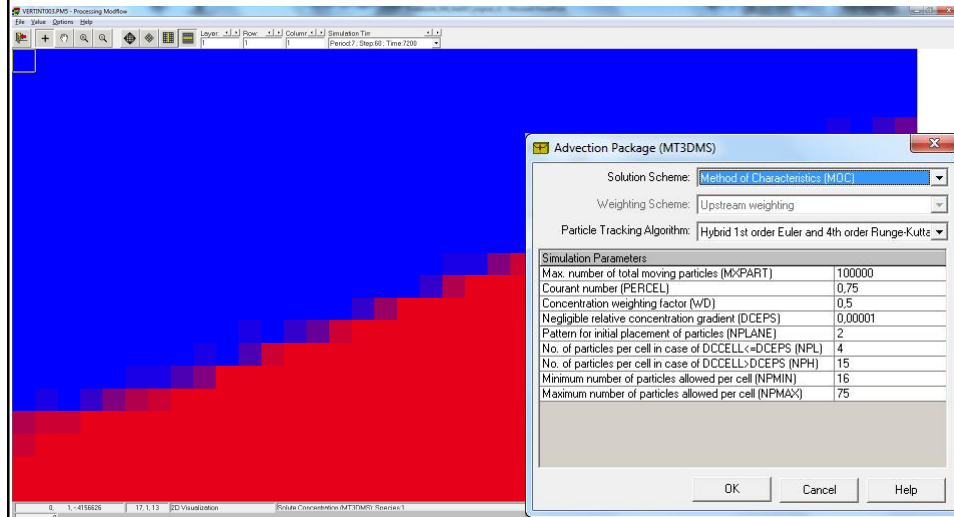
VERTINT003.PM5 - Processing Modflow
File Value Options Help
Layer: 1 Row: 1 Column: 1 Simulation Tim
Period 7 : Step 60 : Time 7200

Advection Package (MT3DMS)

Solution Scheme: Method of Characteristics (MOC)
Weighting Scheme: Upstream weighting
Particle Tracking Algorithm: Hybrid 1st order Euler and 4th order Runge-Kutta

| Simulation Parameters | |
|---|---|
| Max. number of total moving particles (MXPART) | 100000 |
| Courant number (PERCEL) | 0,75 |
| Concentration weighting factor (WD) | 0,5 |
| Negligible relative concentration gradient (DCEPS) | 0,00001 |
| Pattern for initial placement of particles (NPLANE) | 2 |
| No. of particles per cell in case of DCCELL<=DCEPS (NPL) | 4 |
| No. of particles per cell in case of DCCELL>DCEPS (NPH) | 15 |
| Minimum number of particles allowed per cell (NPMIN) | 16 |
| Maximum number of particles allowed per cell (NPMAX) | 75 |

OK Cancel Help

0, 1, -4156626 | 17, 1, 13 | 2D Visualization | Solute Concentration (MT3DMS): Species 1